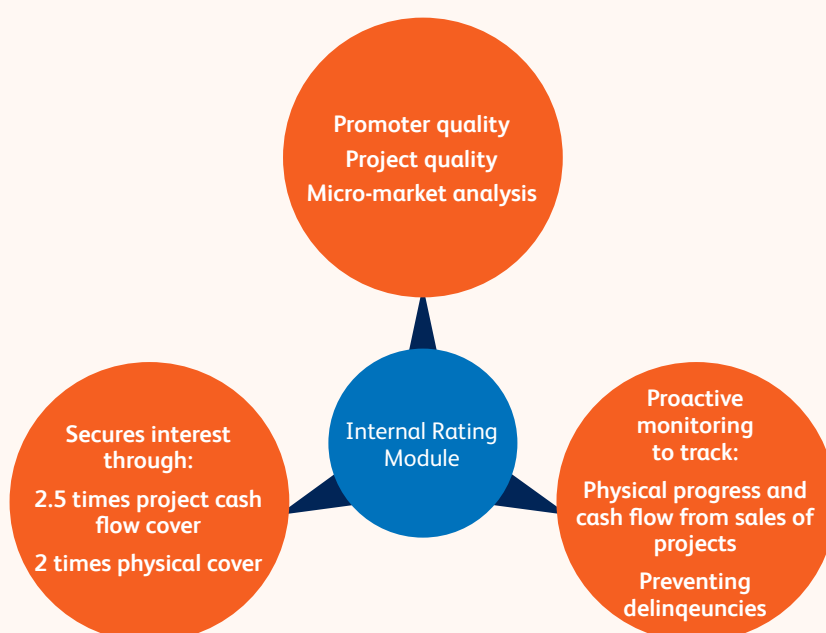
Promoter quality
Project quality
Micro-market analysis

Internal Rating Module

Secures interest through:
2.5 times project cash flow cover
2 times physical cover

Proactive monitoring to track:
Physical progress and cash flow from sales of projects
Preventing delinqeuncies